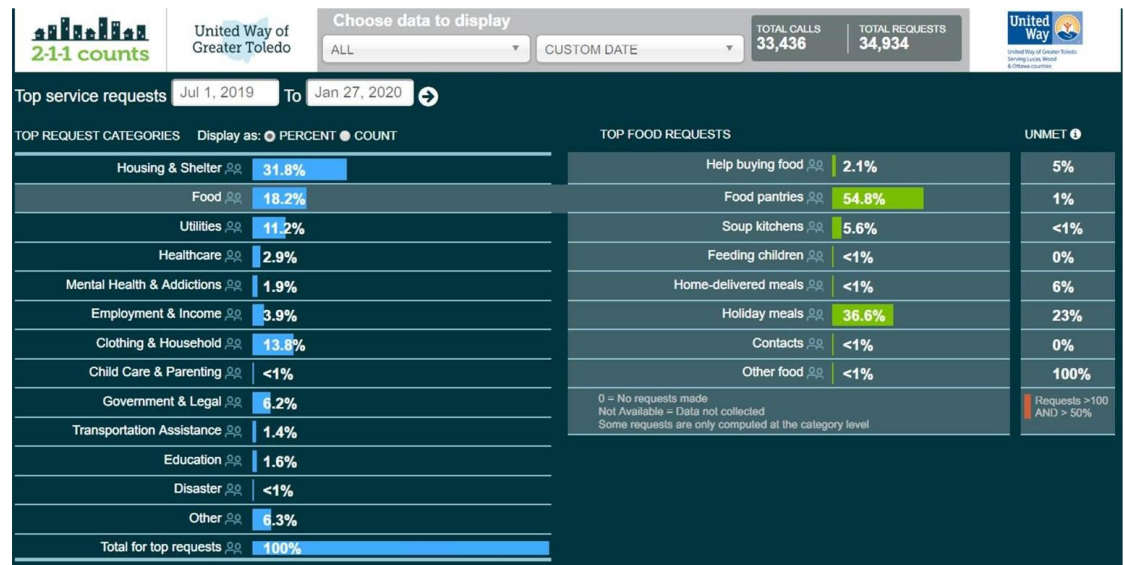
2-1-1 counts

United Way of Greater Toledo

Choose data to display

ALL

CUSTOM DATE

TOTAL CALLS 33,436

TOTAL REQUESTS 34,934

United Way
United Way of Greater Toledo Serving Lucas, Wood & Ottawa counties

Top service requests Jul 1, 2019 To Jan 27, 2020

TOP REQUEST CATEGORIES Display as: PERCENT COUNT

| Category | Percent |
|---|---|
| Housing & Shelter | 31.8% |
| Food | 18.2% |
| Utilities | 11.2% |
| Healthcare | 2.9% |
| Mental Health & Addictions | 1.9% |
| Employment & Income | 3.9% |
| Clothing & Household | 13.8% |
| Child Care & Parenting | <1% |
| Government & Legal | 6.2% |
| Transportation Assistance | 1.4% |
| Education | 1.6% |
| Disaster | <1% |
| Other | 6.3% |
| Total for top requests | 100% |

| TOP FOOD REQUESTS | | UNMET |
|---|---|---|
| Help buying food | 2.1% | 5% |
| Food pantries | 54.8% | 1% |
| Soup kitchens | 5.6% | <1% |
| Feeding children | <1% | 0% |
| Home-delivered meals | <1% | 6% |
| Holiday meals | 36.6% | 23% |
| Contacts | <1% | 0% |
| Other food | <1% | 100% |

0 = No requests made
Not Available = Data not collected
Some requests are only computed at the category level

Requests >100 AND > 50%